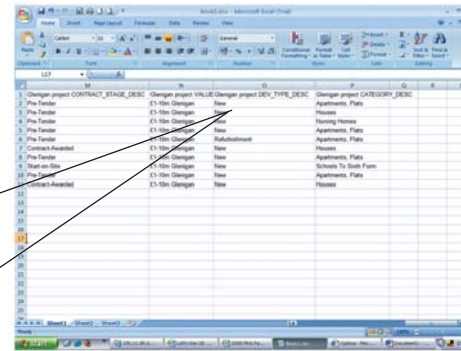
Book1.xlsx - Microsoft Excel (Trial)

Home Insert Page Layout Formulas Data Review View

Calibri 11 General Conditional Formatting Format as Table Cell Styles Insert Delete Format Sort & Filter Find & Select

Clipboard Font Alignment Number Styles Cells Editing

L17

| | M | N | O | P | Q |
|---|---|---|---|---|---|
| 1 | Glenigan project CONTRACT_STAGE_DESC | Glenigan project VALUE | Glenigan project DEV_TYPE_DESC | Glenigan project CATEGORY_DESC | |
| 2 | Pre-Tender | £1-10m Glenigan | New | Apartments, Flats | |
| 3 | Pre-Tender | £1-10m Glenigan | New | Houses | |
| 4 | Pre-Tender | £1-10m Glenigan | New | Nursing Homes | |
| 5 | Pre-Tender | £1-10m Glenigan | New | Apartments, Flats | |
| 6 | Pre-Tender | £1-10m Glenigan | Refurbishment | Apartments, Flats | |
| 7 | Contract Awarded | £1-10m Glenigan | New | Houses | |
| 8 | Pre-Tender | £1-10m Glenigan | New | Apartments, Flats | |
| 9 | Start-on-Site | £1-10m Glenigan | New | Schools To Sixth Form | |
| 10 | Pre-Tender | £1-10m Glenigan | New | Apartments, Flats | |
| 11 | Contract Awarded | £1-10m Glenigan | New | Houses | |
| 12 | | | | | |
| 13 | | | | | |
| 14 | | | | | |
| 15 | | | | | |
| 16 | | | | | |
| 17 | | | | | |
| 18 | | | | | |
| 19 | | | | | |
| 20 | | | | | |
| 21 | | | | | |
| 22 | | | | | |
| 23 | | | | | |
| 24 | | | | | |
| 25 | | | | | |
| 26 | | | | | |

Sheet1 Sheet2 Sheet3

Ready

start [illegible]